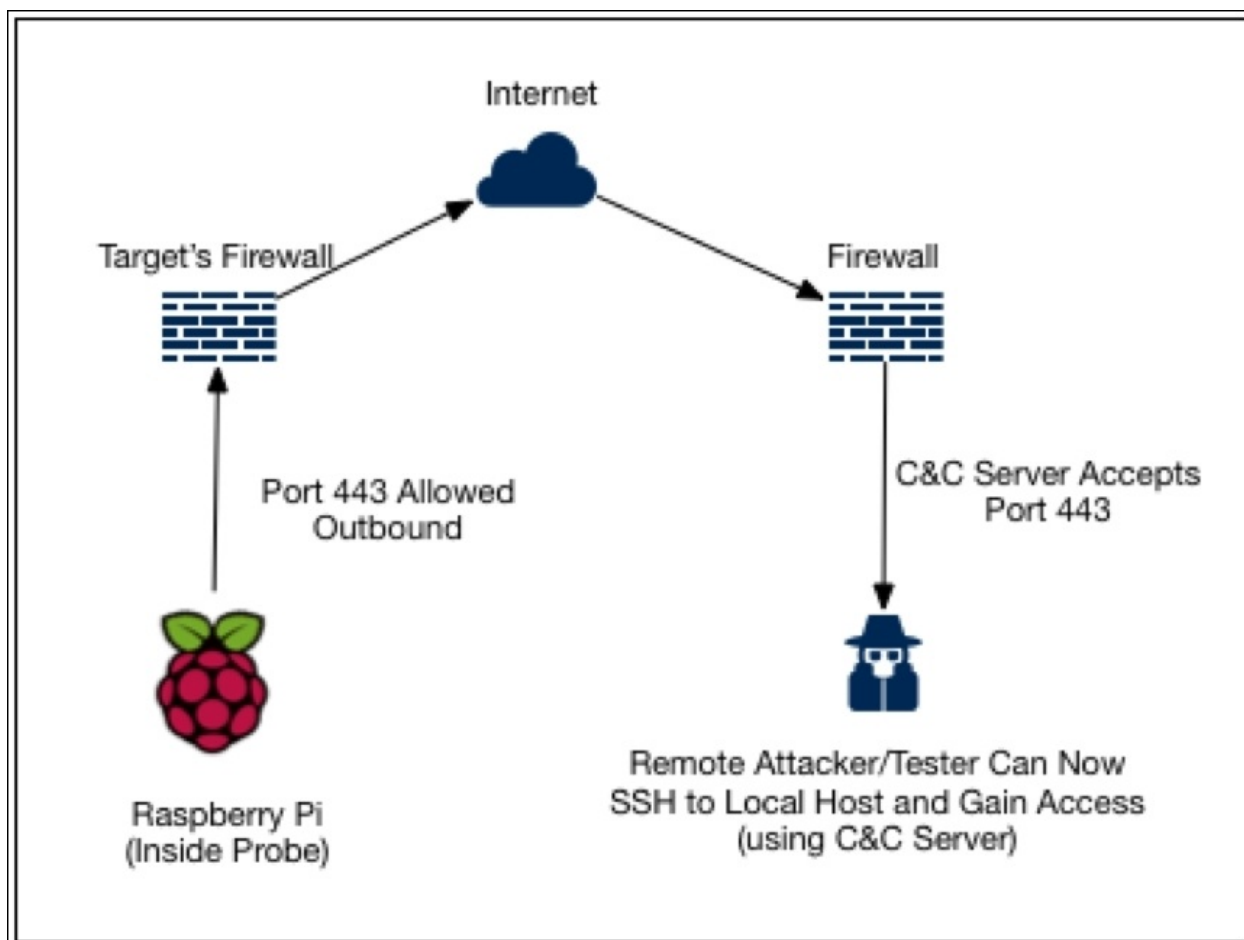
Internet

Target's Firewall

Firewall

Port 443 Allowed Outbound

C&C Server Accepts Port 443

Raspberry Pi (Inside Probe)

Remote Attacker/Tester Can Now SSH to Local Host and Gain Access (using C&C Server)